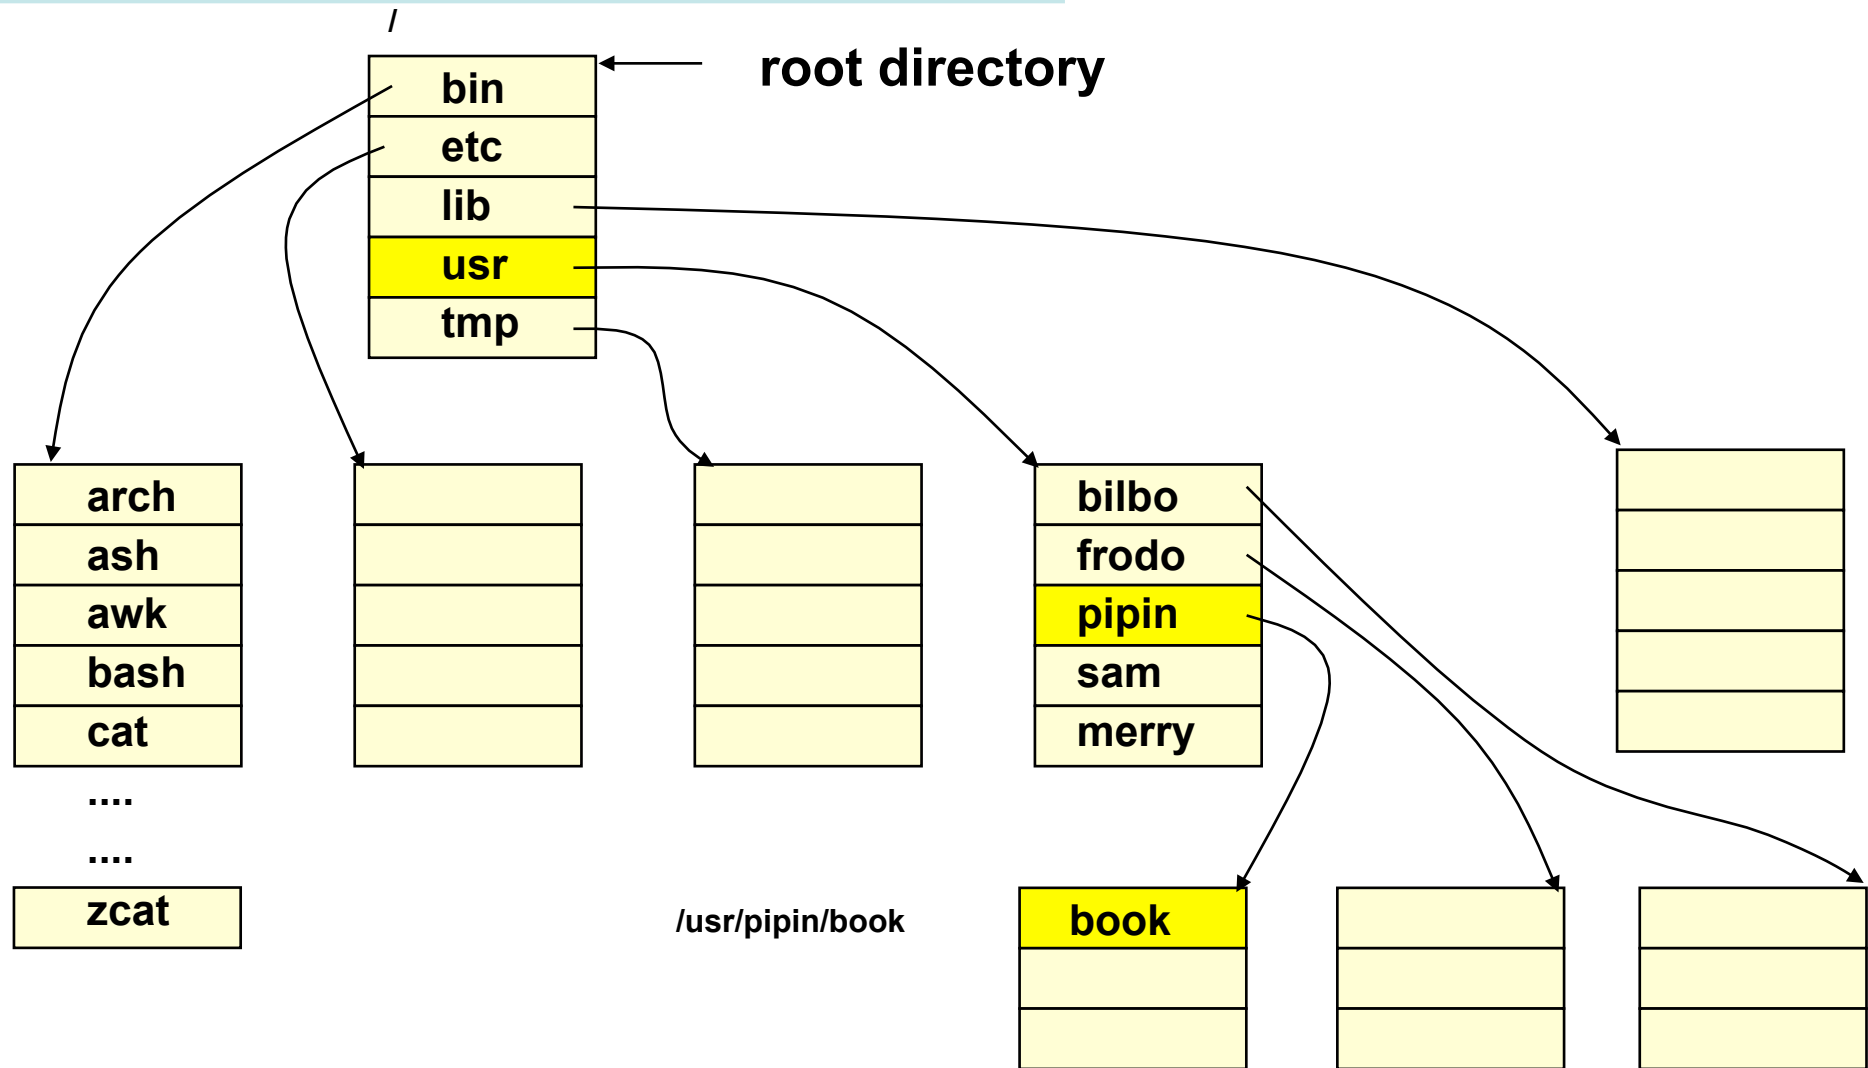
/

| bin |
|---|
| etc |
| lib |
| usr |
| tmp |

root directory

| arch |
|---|
| ash |
| awk |
| bash |
| cat |

....

....

| zcat |
|---|

| bilbo |
|---|
| frodo |
| pipin |
| sam |
| merry |

/usr/pipin/book

| book |
|---|